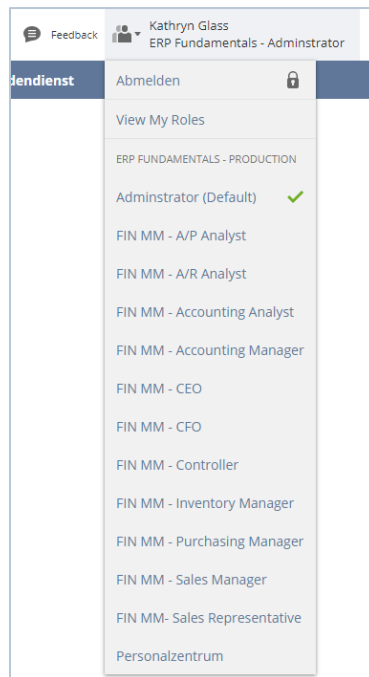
Feedback

Kathryn Glass
ERP Fundamentals - Adminstrator

dendienst

Abmelden

View My Roles

ERP FUNDAMENTALS - PRODUCTION

Adminstrator (Default)

FIN MM - A/P Analyst

FIN MM - A/R Analyst

FIN MM - Accounting Analyst

FIN MM - Accounting Manager

FIN MM - CEO

FIN MM - CFO

FIN MM - Controller

FIN MM - Inventory Manager

FIN MM - Purchasing Manager

FIN MM - Sales Manager

FIN MM- Sales Representative

Personalzentrum